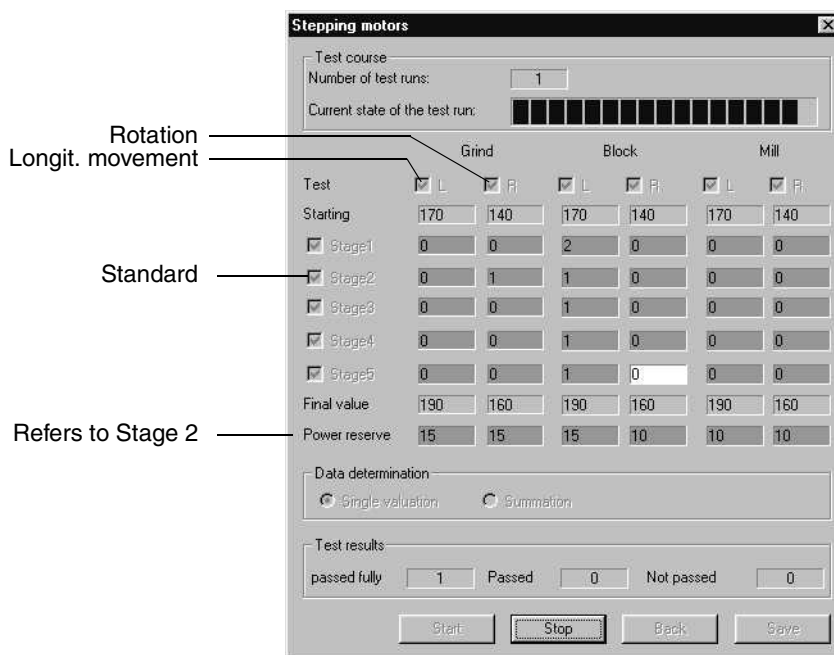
Stepping motors

Test course
Number of test runs: 1
Current state of the test run:

Rotation
Longit. movement

| | Grind | | Block | | Mill | |
|---|---|---|---|---|---|---|
| Test | L | R | L | R | L | R |
| Starting | 170 | 140 | 170 | 140 | 170 | 140 |
| Stage1 | 0 | 0 | 2 | 0 | 0 | 0 |
| Stage2 | 0 | 1 | 1 | 0 | 0 | 0 |
| Stage3 | 0 | 0 | 1 | 0 | 0 | 0 |
| Stage4 | 0 | 0 | 1 | 0 | 0 | 0 |
| Stage5 | 0 | 0 | 1 | 0 | 0 | 0 |
| Final value | 190 | 160 | 190 | 160 | 190 | 160 |
| Power reserve | 15 | 15 | 15 | 10 | 10 | 10 |

Standard

Refers to Stage 2

Data determination
Single valuation
Summation

Test results
passed fully 1 Passed 0 Not passed 0

Start Stop Back Save